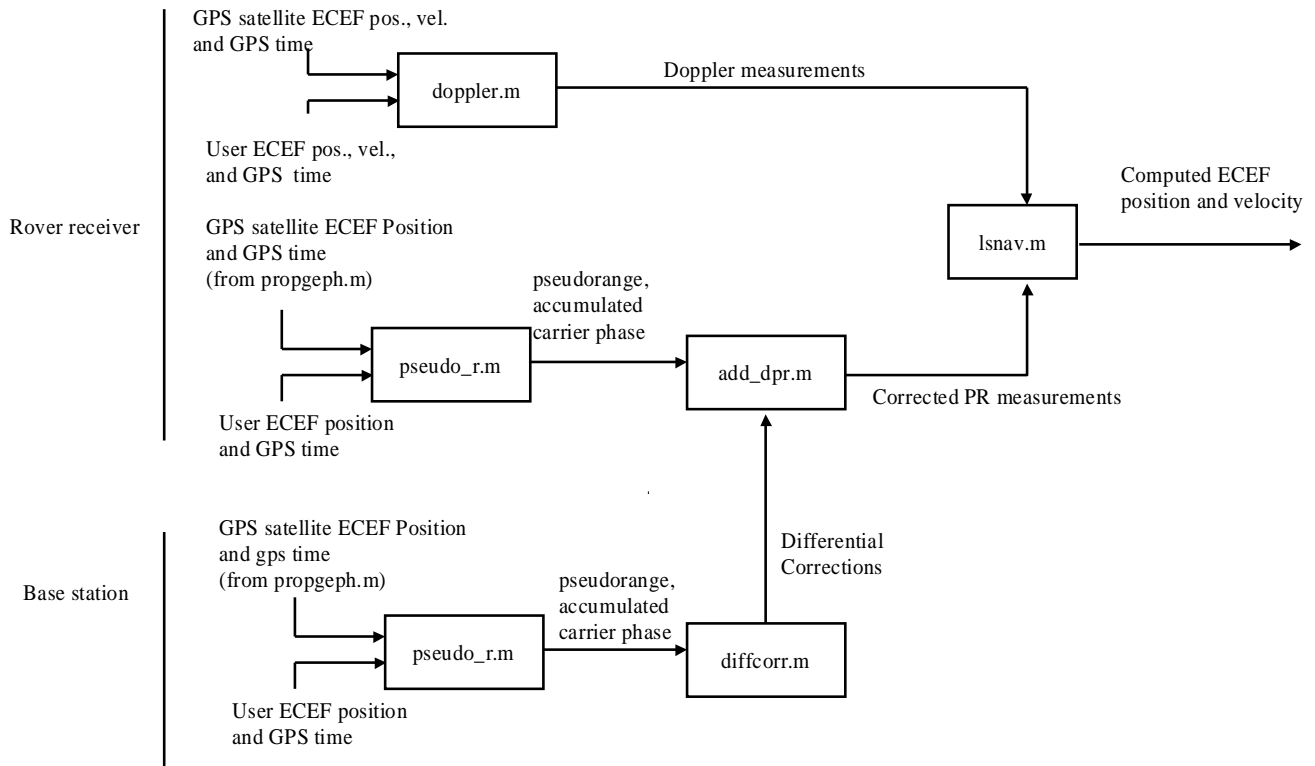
Rover receiver

GPS satellite ECEF pos., vel. and GPS time

User ECEF pos., vel., and GPS time

doppler.m

Doppler measurements

GPS satellite ECEF Position and GPS time (from propgeph.m)

User ECEF position and GPS time

pseudo_r.m

pseudorange, accumulated carrier phase

add_dpr.m

Corrected PR measurements

lsnav.m

Computed ECEF position and velocity

Base station

GPS satellite ECEF Position and gps time (from propgeph.m)

User ECEF position and GPS time

pseudo_r.m

pseudorange, accumulated carrier phase

diffcorr.m

Differential Corrections